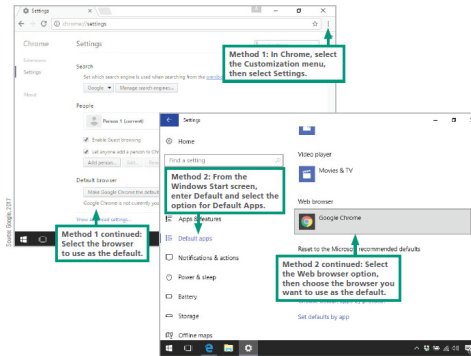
Settings

chrome://settings

Chrome

Settings

Extensions

Settings

About

Search

Set which search engine is used when searching from the omnibox

Google

Manage search engines...

People

Person 1 (current)

Enable Guest browsing

Let anyone add a person to Chrome

Add person...

Default browser

Make Google Chrome the default browser

Google Chrome is not currently your default browser

Show advanced settings...

Method 1: In Chrome, select the Customization menu, then select Settings.

Method 1 continued: Select the browser to use as the default.

Source: Goggle, 2017

Settings

Home

Find a setting

Method 2: From the Windows Start screen, enter Default and select the option for Default Apps.

Apps & features

Default apps

Notifications & actions

Power & sleep

Battery

Storage

Offline maps

Video player

Movies & TV

Web browser

Google Chrome

Reset to the Microsoft recommended defaults

Method 2 continued: Select the Web browser option, then choose the browser you want to use as the default.

Set defaults by app